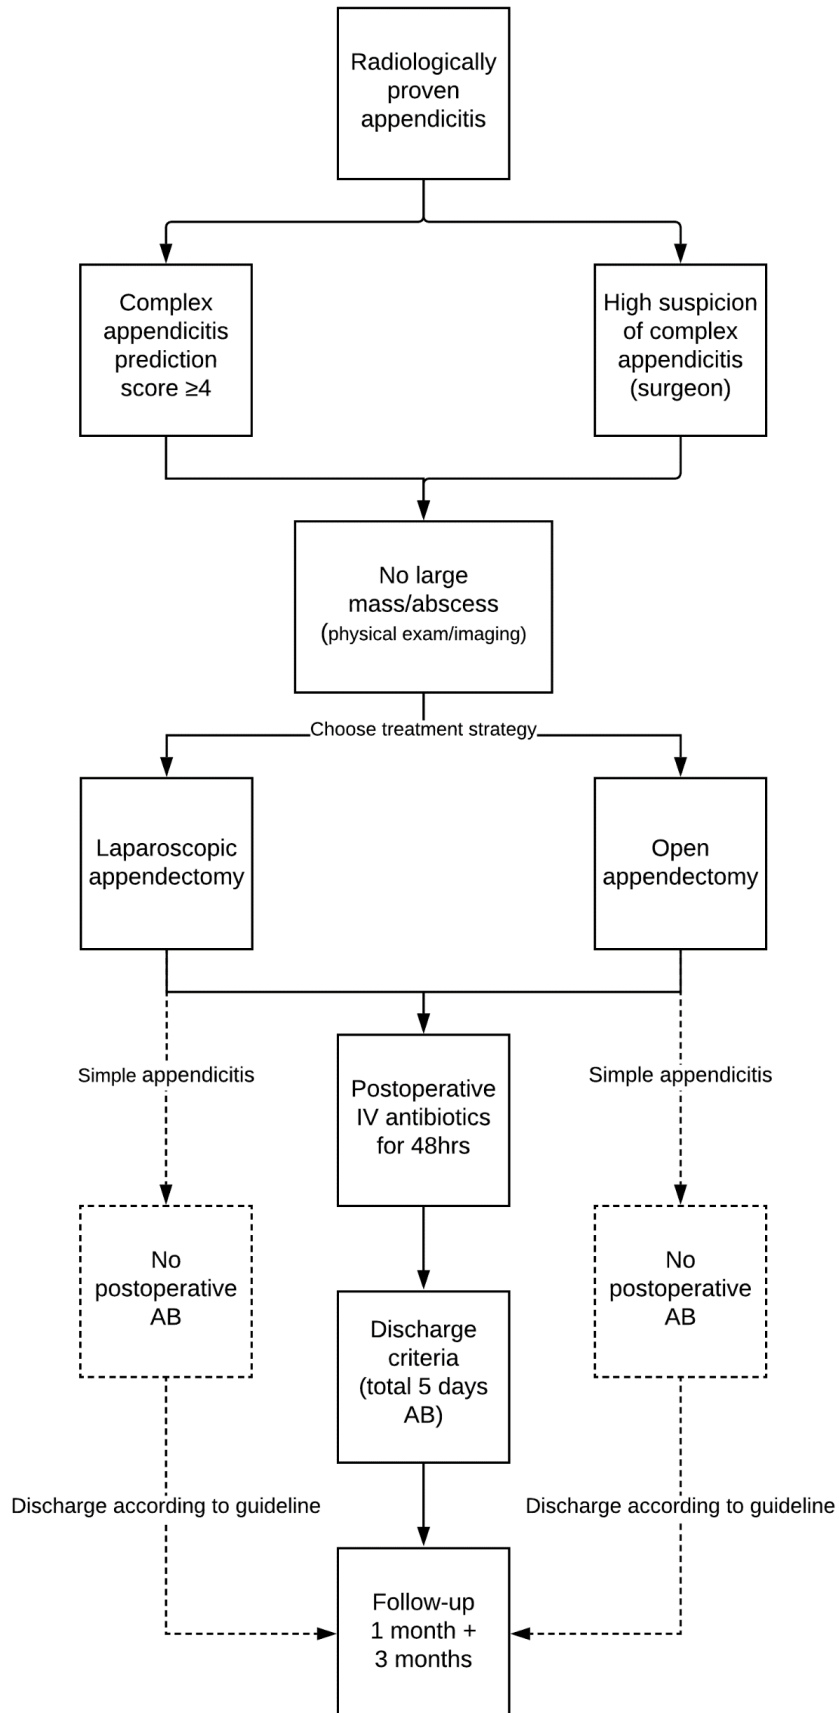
Radiologically proven appendicitis

Complex appendicitis prediction score ≥4

High suspicion of complex appendicitis (surgeon)

No large mass/abscess (physical exam/imaging)

Choose treatment strategy

Laparoscopic appendectomy

Open appendectomy

Simple appendicitis

Postoperative IV antibiotics for 48hrs

Simple appendicitis

No postoperative AB

Discharge criteria (total 5 days AB)

No postoperative AB

Discharge according to guideline

Discharge according to guideline

Follow-up 1 month + 3 months